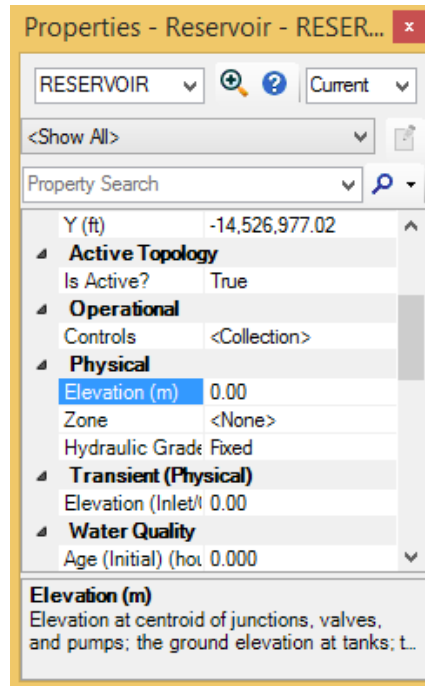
Properties - Reservoir - RESER...

RESERVOIR
Current

<Show All>

Property Search

| | |
|---|---|
| Y (ft) | -14,526,977.02 |
| **Active Topology** | |
| Is Active? | True |
| **Operational** | |
| Controls | <Collection> |
| **Physical** | |
| Elevation (m) | 0.00 |
| Zone | <None> |
| Hydraulic Grade | Fixed |
| **Transient (Physical)** | |
| Elevation (Inlet/( | 0.00 |
| **Water Quality** | |
| Age (Initial) (hou | 0.000 |

**Elevation (m)**
Elevation at centroid of junctions, valves, and pumps; the ground elevation at tanks; t...